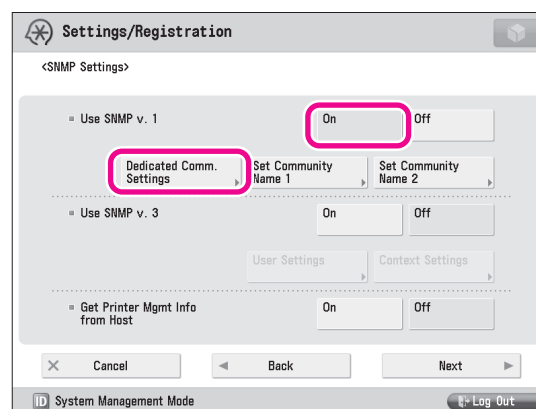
Settings/Registration

<SNMP Settings>

Use SNMP v. 1 On Off

Dedicated Comm. Settings

Set Community Name 1

Set Community Name 2

Use SNMP v. 3 On Off

User Settings

Context Settings

Get Printer Mgmt Info from Host On Off

Cancel

Back

Next

System Management Mode

Log Out